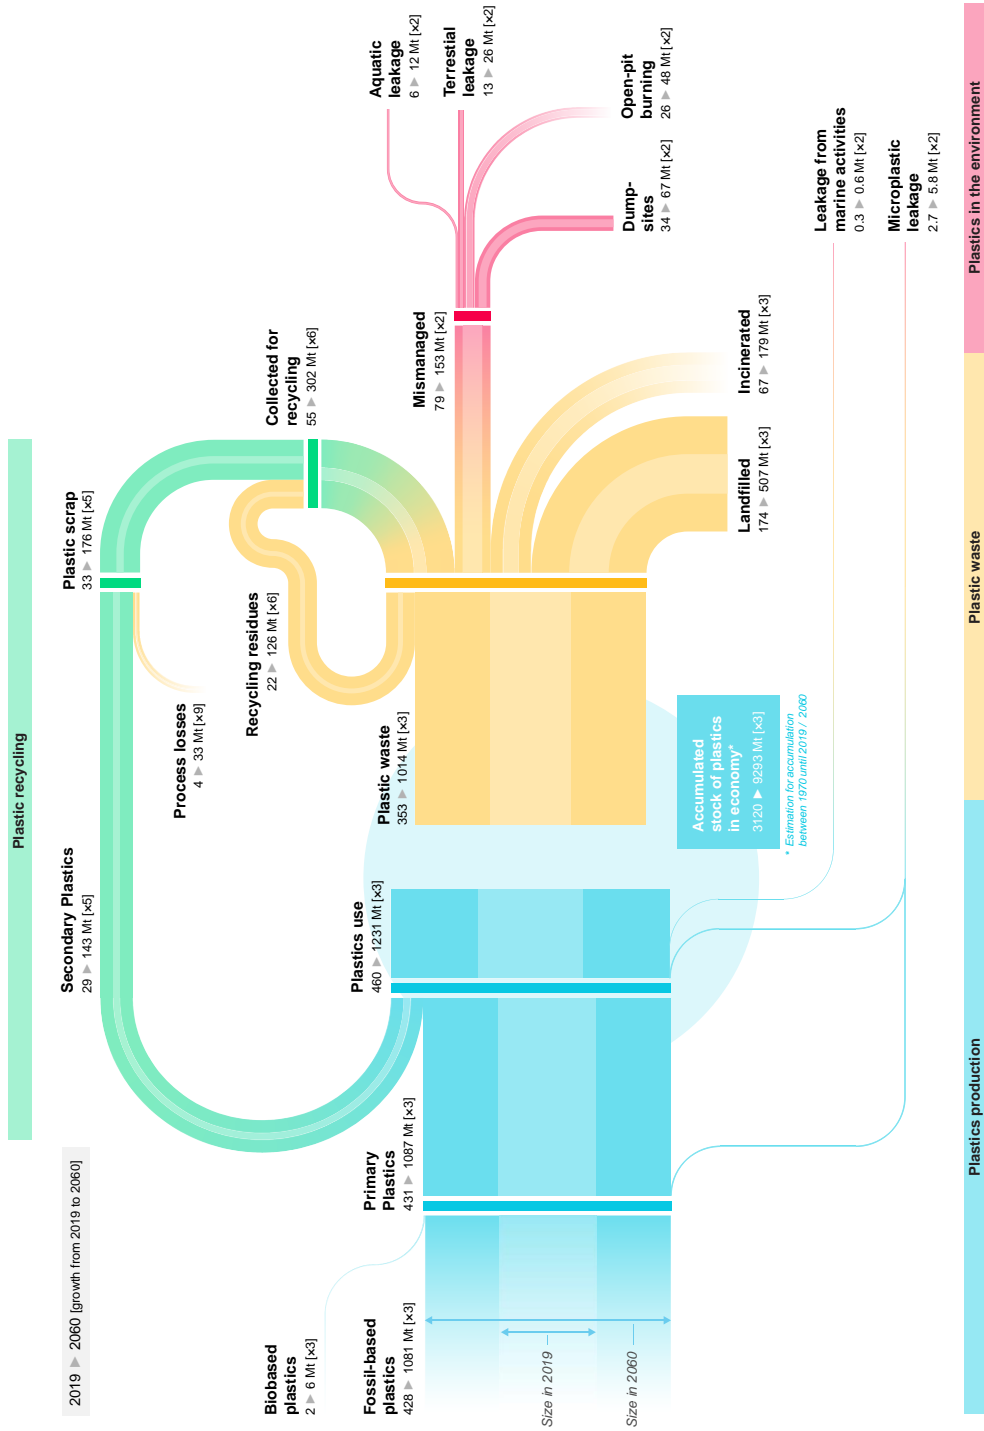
2019 ▶ 2060 [growth from 2019 to 2060]

Plastic recycling

Plastic waste

Plastics in the environment

Plastics production

Aquatic leakage
6 ▶ 12 Mt [x2]

Terrestial leakage
13 ▶ 26 Mt [x2]

Open-pit burning
26 ▶ 48 Mt [x2]

Dump-sites
34 ▶ 67 Mt [x2]

Leakage from marine activities
0.3 ▶ 0.6 Mt [x2]

Microplastic leakage
2.7 ▶ 5.8 Mt [x2]

Mismanaged
79 ▶ 153 Mt [x2]

Incinerated
67 ▶ 179 Mt [x3]

Landfilled
174 ▶ 507 Mt [x3]

Collected for recycling
55 ▶ 302 Mt [x6]

Plastic scrap
33 ▶ 176 Mt [x5]

Recycling residues
22 ▶ 126 Mt [x6]

Process losses
4 ▶ 33 Mt [x9]

Plastic waste
353 ▶ 1014 Mt [x3]

Accumulated stock of plastics in economy*
3120 ▶ 9293 Mt [x3]

* Estimation for accumulation between 1970 until 2019 / 2060

Secondary Plastics
29 ▶ 143 Mt [x5]

Plastics use
460 ▶ 1231 Mt [x3]

Primary Plastics
431 ▶ 1087 Mt [x3]

Biobased plastics
2 ▶ 6 Mt [x3]

Fossil-based plastics
428 ▶ 1081 Mt [x3]

Size in 2019

Size in 2060